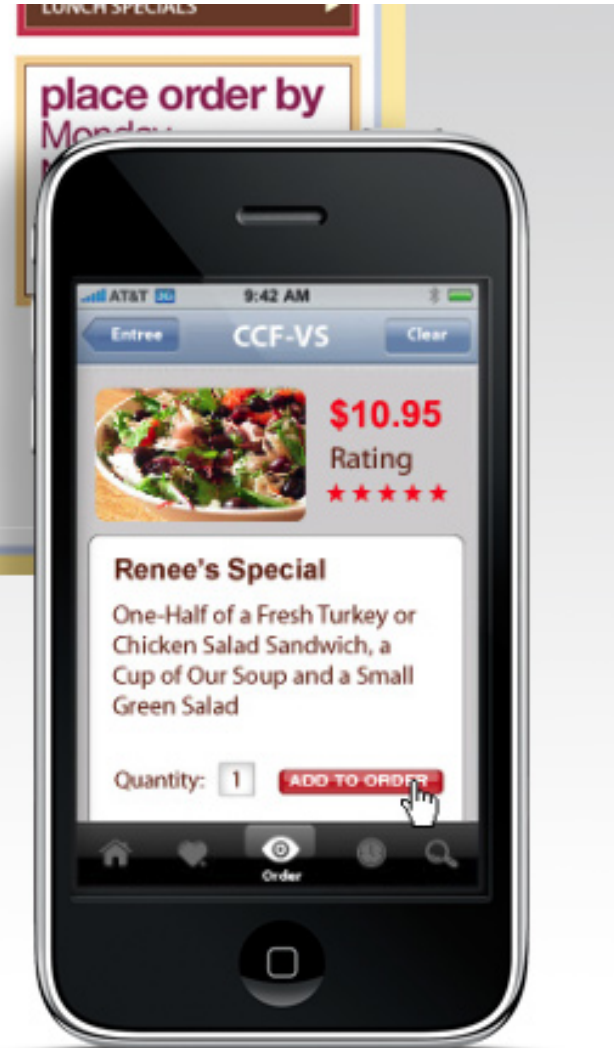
LUNCH SPECIALS

place order by
Monday

AT&T 3G 9:42 AM

Entree CCF-VS Clear

$10.95
Rating
★★★★★

Renee's Special
One-Half of a Fresh Turkey or Chicken Salad Sandwich, a Cup of Our Soup and a Small Green Salad

Quantity: 1 ADD TO ORDER

Order